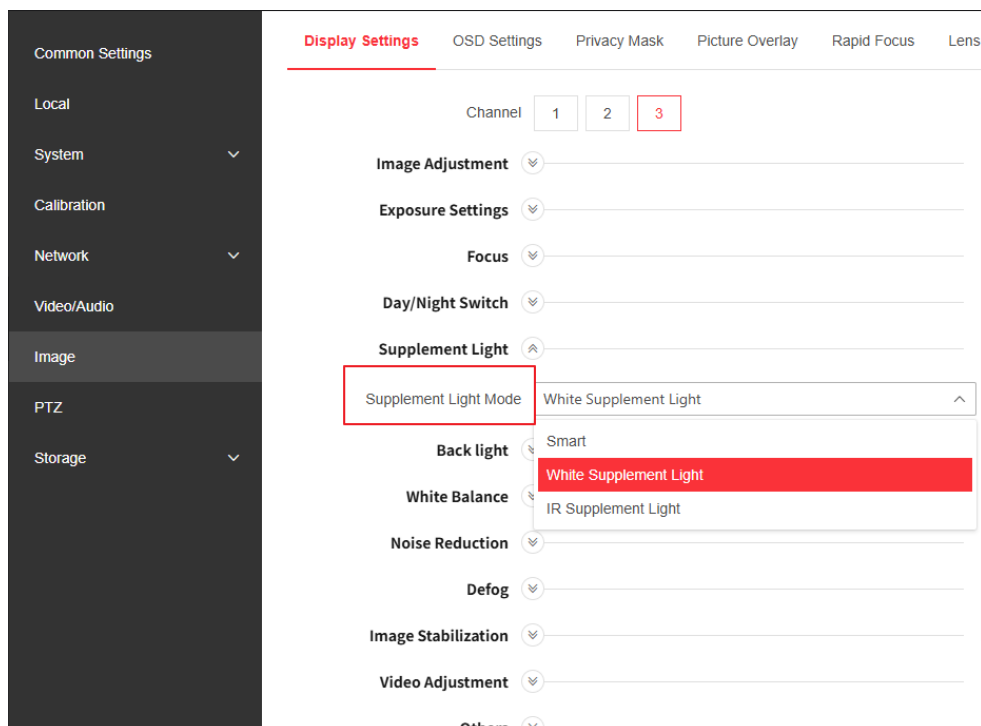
Common Settings
Local
System
Calibration
Network
Video/Audio
Image
PTZ
Storage

Display Settings OSD Settings Privacy Mask Picture Overlay Rapid Focus Lens

Channel 1 2 3

Image Adjustment
Exposure Settings
Focus
Day/Night Switch
Supplement Light
Supplement Light Mode White Supplement Light
Smart
White Supplement Light
IR Supplement Light
Back light
White Balance
Noise Reduction
Defog
Image Stabilization
Video Adjustment
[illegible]